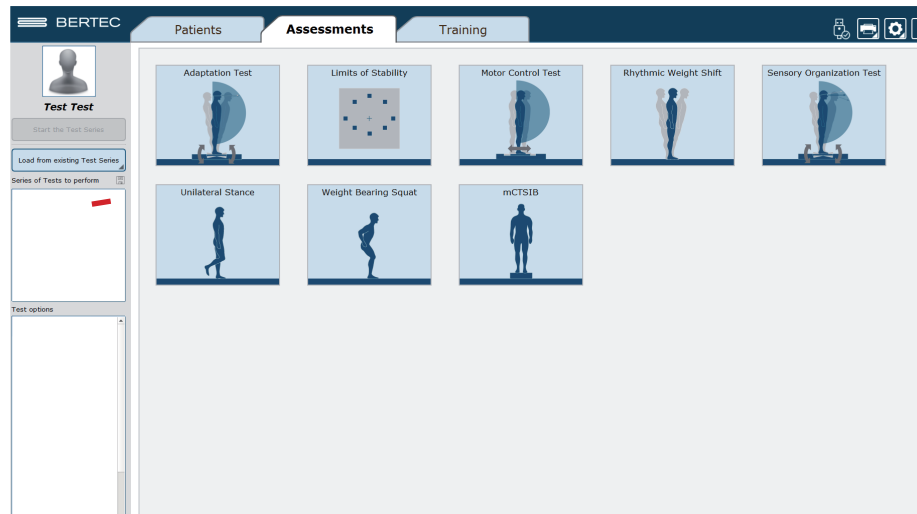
BERTEC

Patients

Assessments

Training

Test Test

Start the Test Series

Load from existing Test Series

Series of Tests to perform

Test options

Adaptation Test

Limits of Stability

Motor Control Test

Rhythmic Weight Shift

Sensory Organization Test

Unilateral Stance

Weight Bearing Squat

mCTSIB